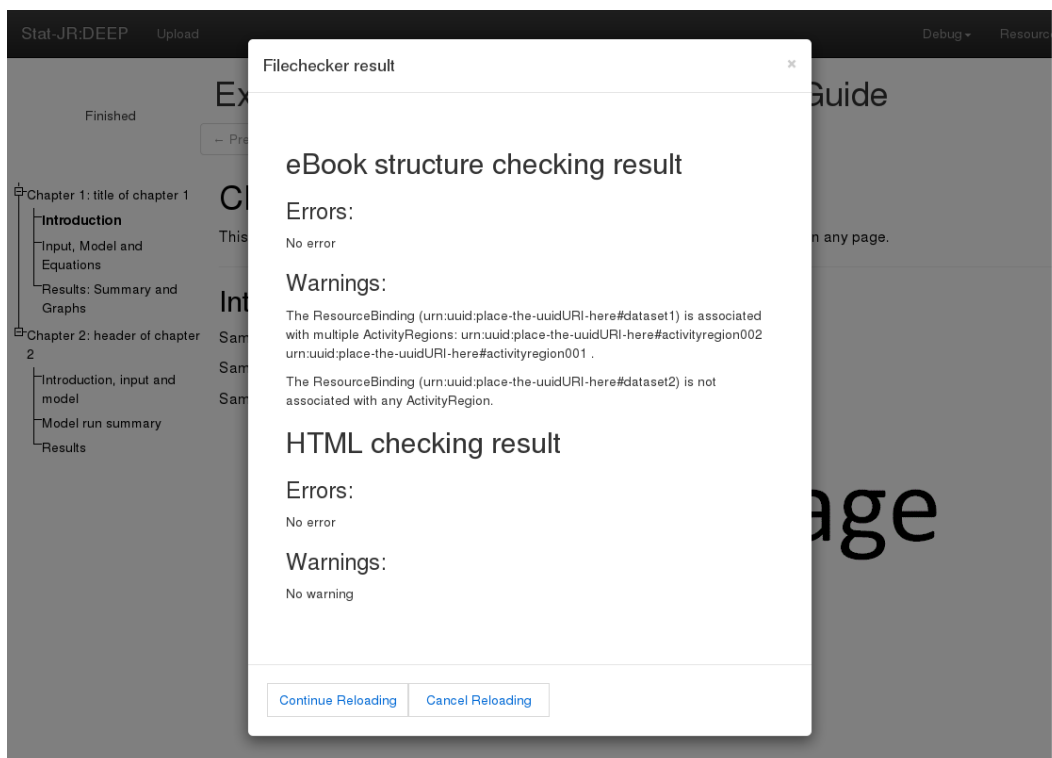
Stat-JR:DEEP Upload

Debug▾ Resourc

Finished

Ex

Guide

← Pre

Chapter 1: title of chapter 1
Introduction
Input, Model and Equations
Results: Summary and Graphs
Chapter 2: header of chapter 2
Introduction, input and model
Model run summary
Results

Cl
This

n any page.

Int
Sam
Sam
Sam

age

Filechecker result

×

eBook structure checking result

Errors:

No error

Warnings:

The ResourceBinding (urn:uuid:place-the-uuidURI-here#dataset1) is associated with multiple ActivityRegions: urn:uuid:place-the-uuidURI-here#activityregion002 urn:uuid:place-the-uuidURI-here#activityregion001 .

The ResourceBinding (urn:uuid:place-the-uuidURI-here#dataset2) is not associated with any ActivityRegion.

HTML checking result

Errors:

No error

Warnings:

No warning

Continue Reloading Cancel Reloading